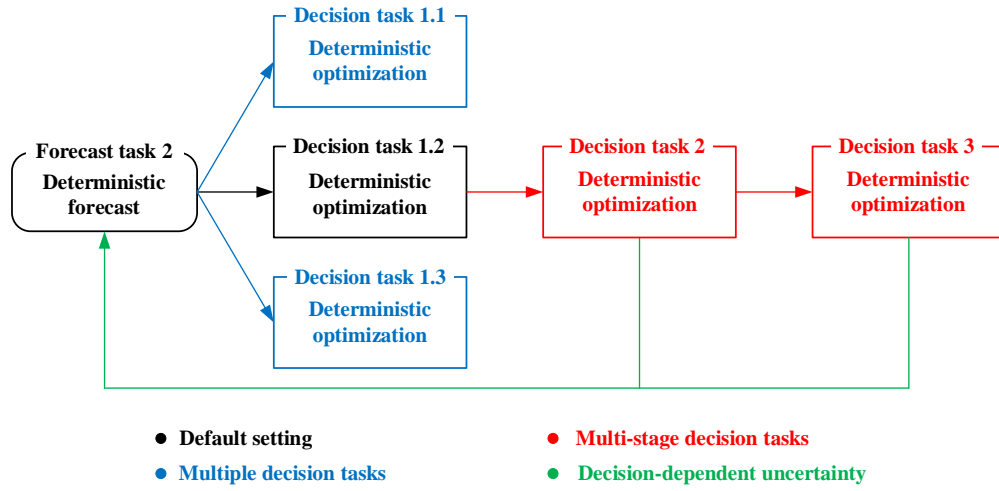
Decision task 1.1
Deterministic optimization

Forecast task 2
Deterministic forecast

Decision task 1.2
Deterministic optimization

Decision task 2
Deterministic optimization

Decision task 3
Deterministic optimization

Decision task 1.3
Deterministic optimization

● Default setting
● Multi-stage decision tasks
● Multiple decision tasks
● Decision-dependent uncertainty